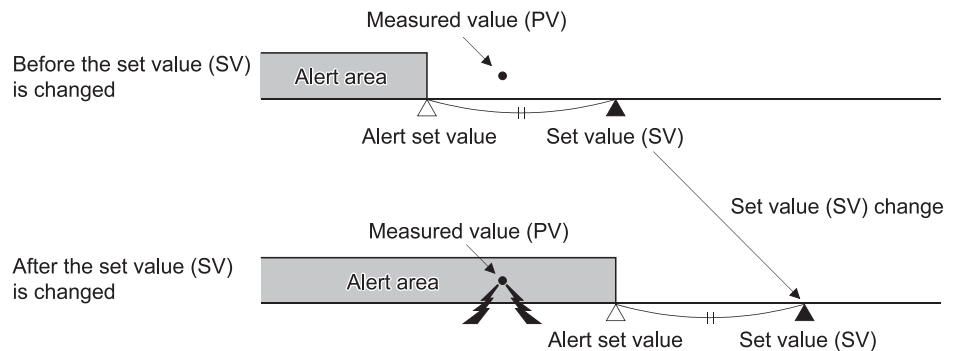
Measured value (PV)

Before the set value (SV) is changed

Alert area

Alert set value

Set value (SV)

Set value (SV) change

Measured value (PV)

After the set value (SV) is changed

Alert area

Alert set value

Set value (SV)